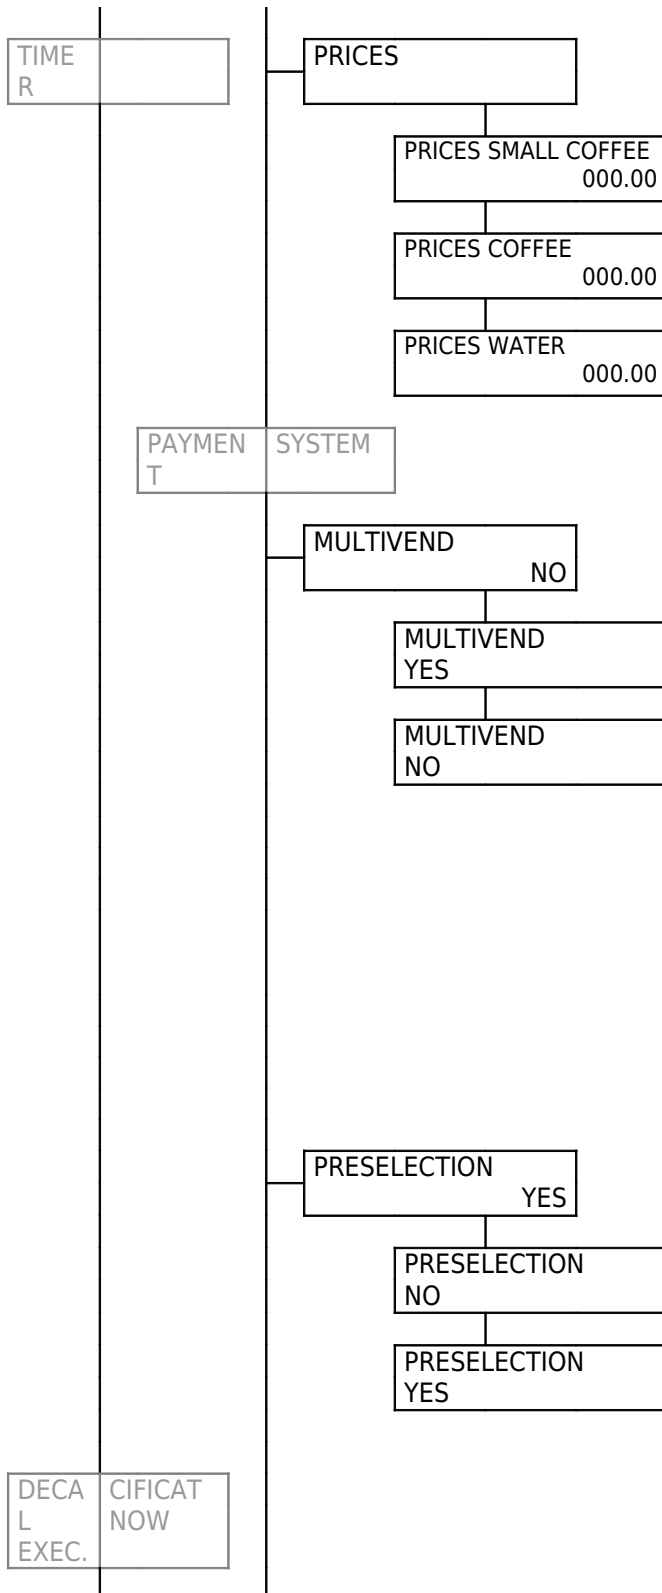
TIME
R

PRICES

PRICES SMALL COFFEE
000.00

PRICES COFFEE
000.00

PRICES WATER
000.00

PAYMEN
T

SYSTEM

MULTIVEND
NO

MULTIVEND
YES

MULTIVEND
NO

PRESELECTION
YES

PRESELECTION
NO

PRESELECTION
YES

DECA
L
EXEC.

CIFICAT
NOW